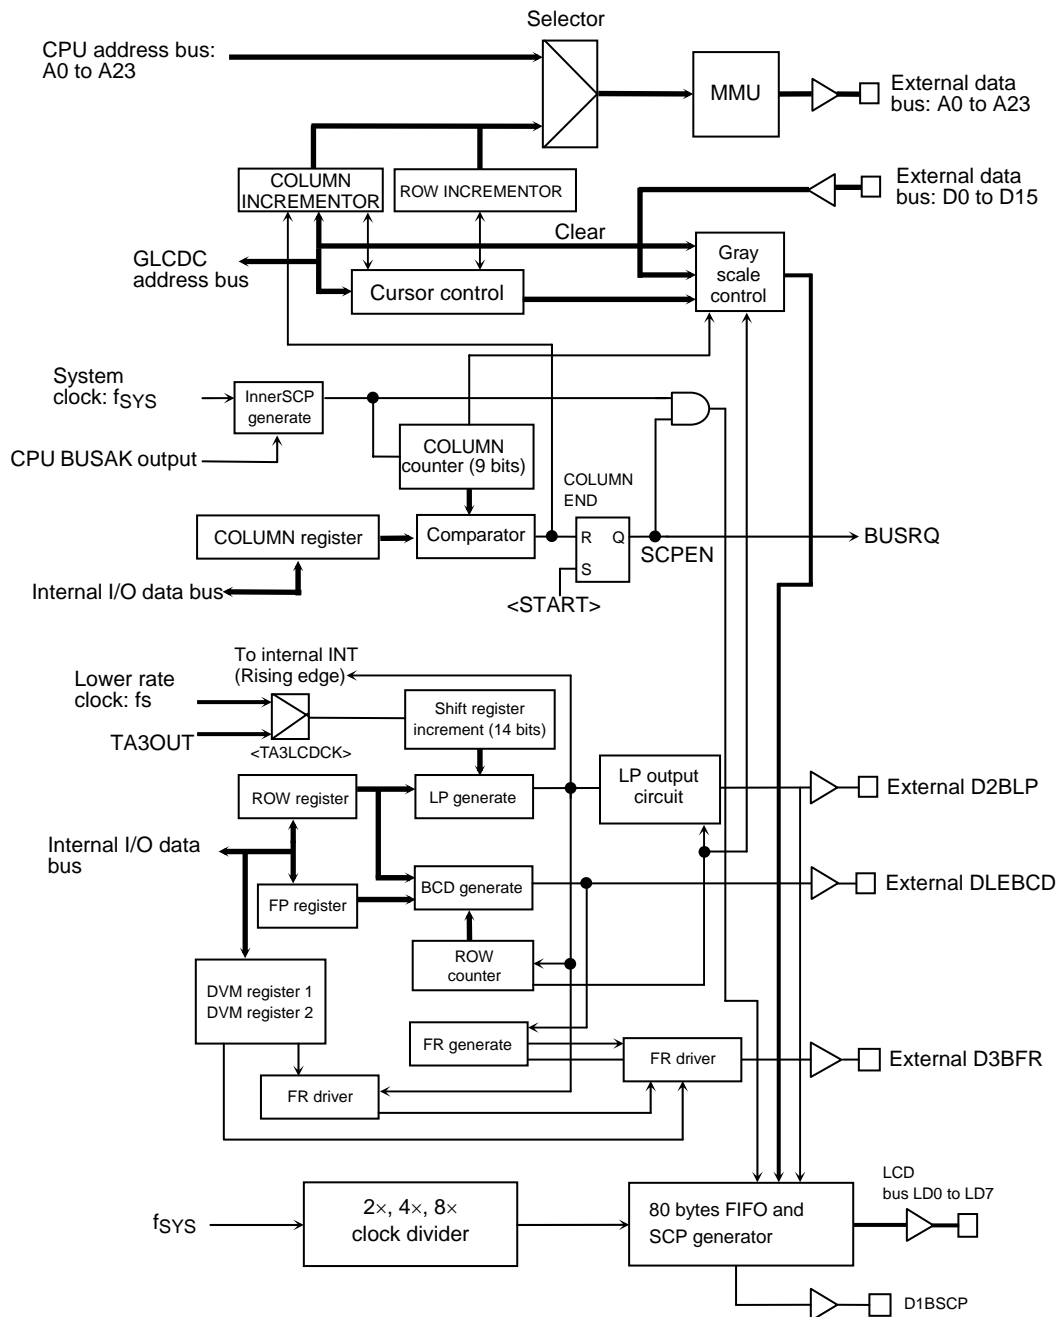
Selector

CPU address bus: A0 to A23

MMU

External data bus: A0 to A23

COLUMN INCREMENTOR

ROW INCREMENTOR

External data bus: D0 to D15

Clear

GLCDC address bus

Gray scale control

Cursor control

System clock: $f_{SYS}$

InnerSCP generate

CPU BUSAK output

COLUMN counter (9 bits)

COLUMN END

COLUMN register

Comparator

R Q

S

SCPEN

BUSRQ

Internal I/O data bus

<START>

To internal INT (Rising edge)

Lower rate clock: fs

TA3OUT

<TA3LCDCK>

Shift register increment (14 bits)

ROW register

LP generate

LP output circuit

External D2BLP

Internal I/O data bus

FP register

BCD generate

External DLEBCD

ROW counter

DVM register 1
DVM register 2

FR generate

FR driver

External D3BFR

FR driver

$f_{SYS}$

2×, 4×, 8× clock divider

80 bytes FIFO and SCP generator

LCD bus LD0 to LD7

D1BSCP